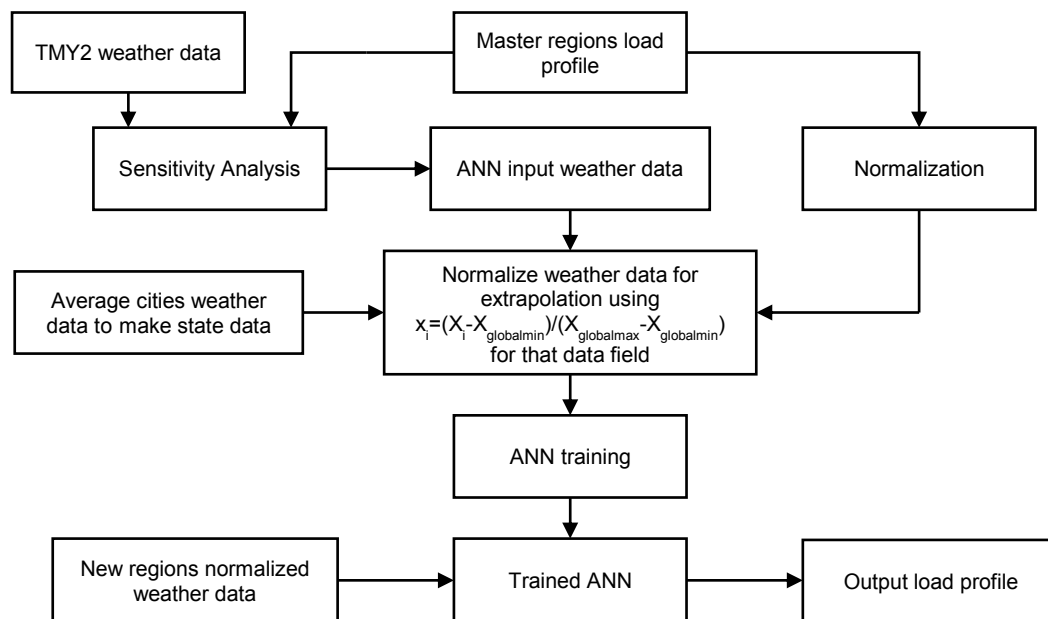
TMY2 weather data

Master regions load profile

Sensitivity Analysis

ANN input weather data

Normalization

Average cities weather data to make state data

Normalize weather data for extrapolation using $x_i=(X_i-X_{globalmin})/(X_{globalmax}-X_{globalmin})$ for that data field

ANN training

New regions normalized weather data

Trained ANN

Output load profile